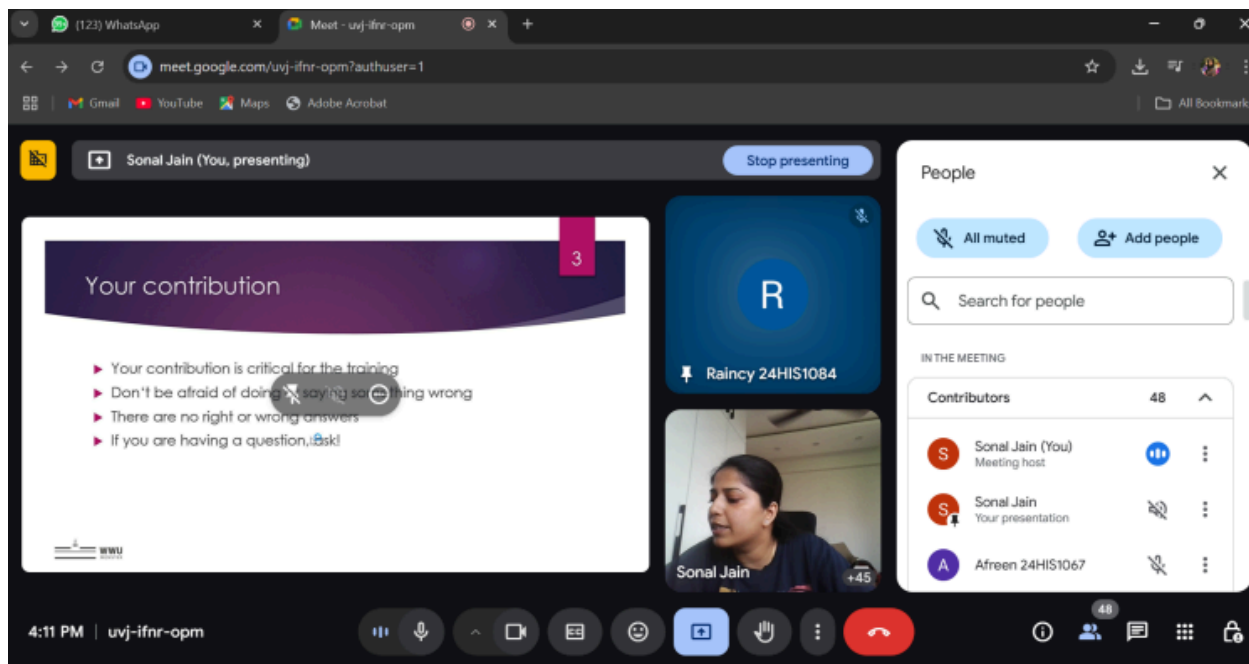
(123) WhatsApp
Meet - uvj-ifnr-opm
meet.google.com/uvj-ifnr-opm?authuser=1
Gmail YouTube Maps Adobe Acrobat
All Bookmarks

Sonal Jain (You, presenting)
Stop presenting

Your contribution
3

Your contribution is critical for the training
Don't be afraid of doing/saying something wrong
There are no right or wrong answers
If you are having a question, ask!

WWU

R
Raincy 24HIS1084
Sonal Jain
+45

People
All muted
Add people
Search for people
IN THE MEETING
Contributors 48
Sonal Jain (You)
Meeting host
Sonal Jain
Your presentation
Afreen 24HIS1067

4:11 PM | uvj-ifnr-opm
48